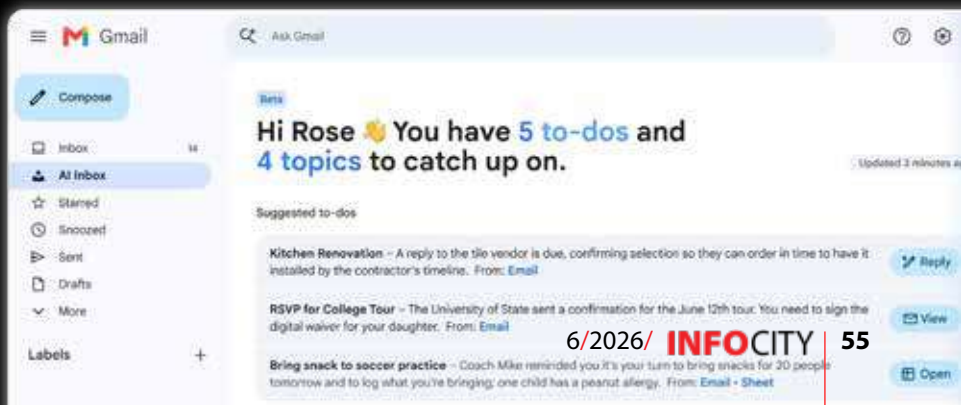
Gmail

Ask Gmail

Compose

Inbox 14
AI Inbox
Starred
Snoozed
Sent
Drafts
More

Labels +

Beta

Hi Rose 👋 You have 5 to-dos and 4 topics to catch up on.

Updated 3 minutes a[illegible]

Suggested to-dos

Kitchen Renovation – A reply to the tile vendor is due, confirming selection so they can order in time to have it installed by the contractor's timeline. From: Email

Reply

RSVP for College Tour – The University of State sent a confirmation for the June 12th tour. You need to sign the digital waiver for your daughter. From: Email

View

Bring snack to soccer practice – Coach Mike reminded you it's your turn to bring snacks for 20 people tomorrow and to log what you're bringing; one child has a peanut allergy. From: Email • Sheet

Open

6/2026/ INFOCITY 55